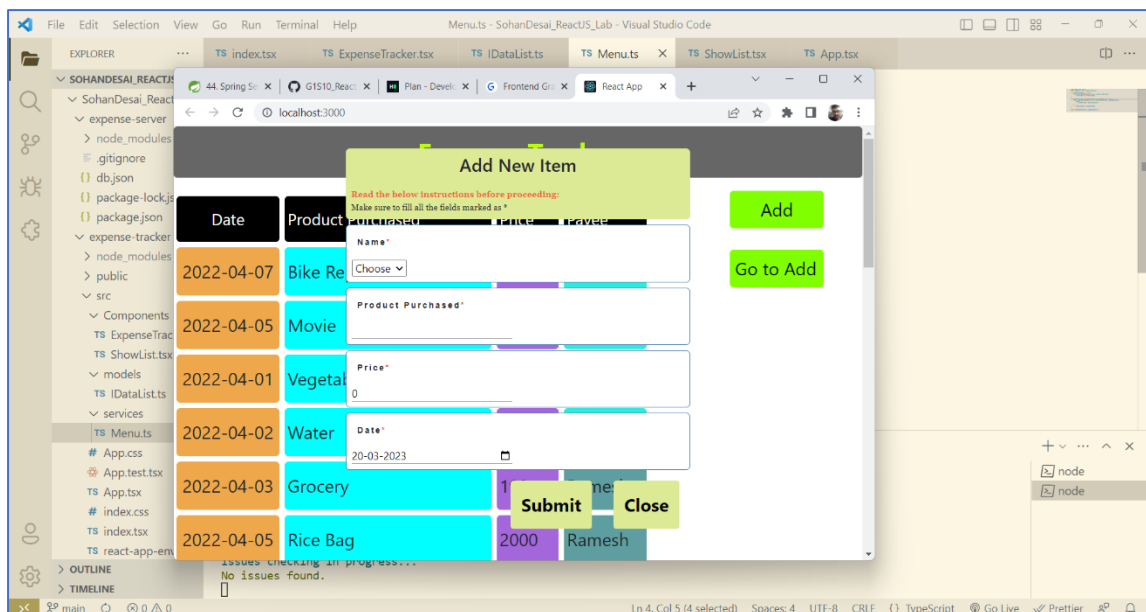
File Edit Selection View Go Run Terminal Help

Menu.ts - SohanDesai_ReactJS_Lab - Visual Studio Code

EXPLORER ...

TS index.tsx  TS ExpenseTracker.tsx  TS IDataList.ts  TS Menu.ts ×  TS ShowList.tsx  TS App.tsx

SOHANDESAI_REACTJS
SohanDesai_React
expense-server
node_modules
.gitignore
db.json
package-lock.js
package.json
expense-tracker
node_modules
public
src
Components
TS ExpenseTrac
TS ShowList.tsx
models
TS IDataList.ts
services
TS Menu.ts
App.css
App.test.tsx
TS App.tsx
index.css
TS index.tsx
TS react-app-env

OUTLINE
TIMELINE

44. Spring Se ×  G1S10_React ×  Plan - Develo ×  Frontend Gra ×  React App ×  +

localhost:3000

Add New Item

Read the below instructions before proceeding:
Make sure to fill all the fields marked as *

| Date | Product Purchased | Price | Payee |
|---|---|---|---|
| 2022-04-07 | Bike Re | | |
| 2022-04-05 | Movie | | |
| 2022-04-01 | Vegetab | | |
| 2022-04-02 | Water | | |
| 2022-04-03 | Grocery | 1 | mesh |
| 2022-04-05 | Rice Bag | 2000 | Ramesh |

Name*
Choose

Product Purchased*

Price*
0

Date*
20-03-2023

Submit  Close

Add

Go to Add

issues checking in progress...
No issues found.

node
node

main  ⊗ 0 ⚠ 0

Ln 4, Col 5 (4 selected)  Spaces: 4  UTF-8  CRLF  {} TypeScript  Go Live  Prettier